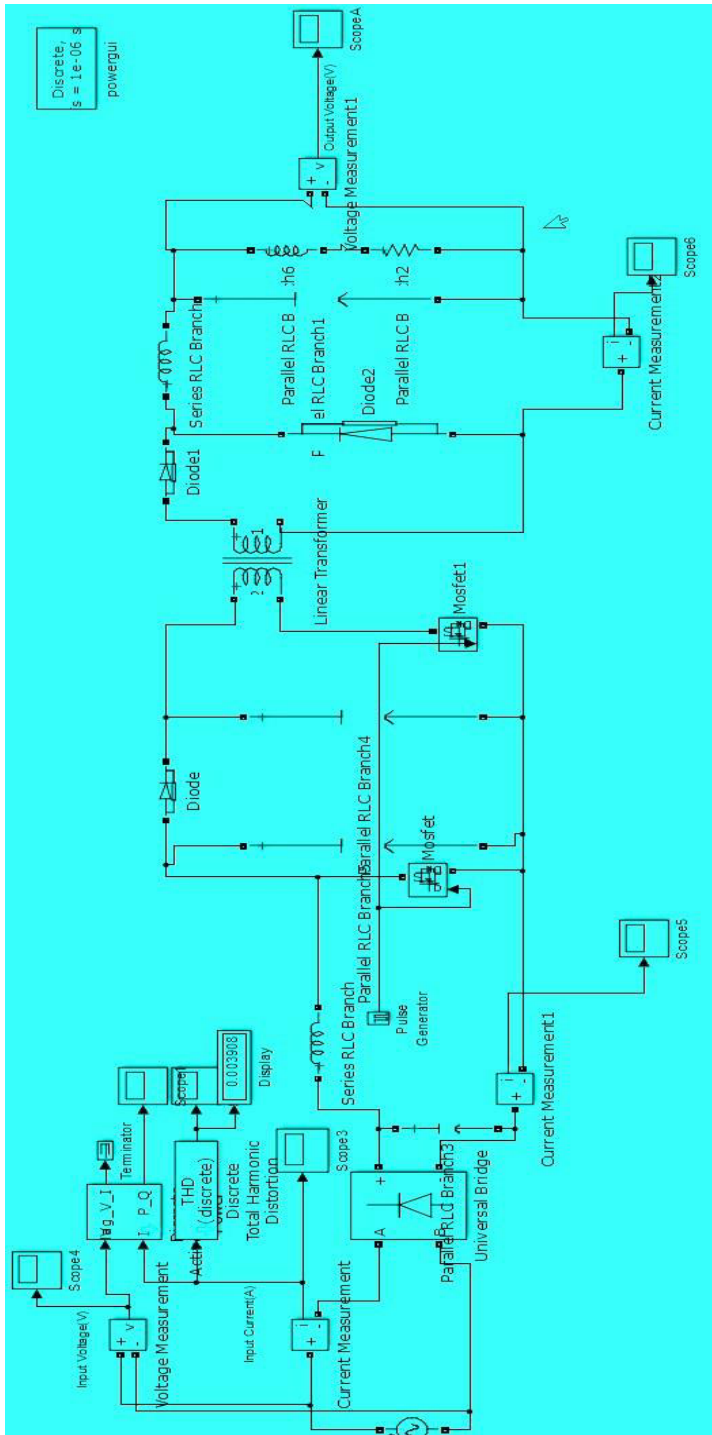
Discrete,
s = 1e-06 s
powergui

ScopeA
Output Voltage(V)
Voltage Measurement1
Scope6
Current Measurement2
Series RLC Branch
Parallel RLC Branch1
Parallel RLC B
:h6
:h2
el RLC Branch1
Diode2
Parallel RLC B
F
Diode1
Linear Transformer
Mosfet1
Diode
Parallel RLC Branch4
Mosfet
Parallel RLC Branch5
Series RLC Branch
Pulse Generator
Scope5
Current Measurement1
0.003908
Display
Scope
Terminator
P_Q
THD (discrete)
Discrete Total Harmonic Distortion
Scope3
Universal Bridge
Parallel RLC Branch3
A
B
Scope4
Input Voltage(V)
Voltage Measurement
Input Current(A)
Current Measurement